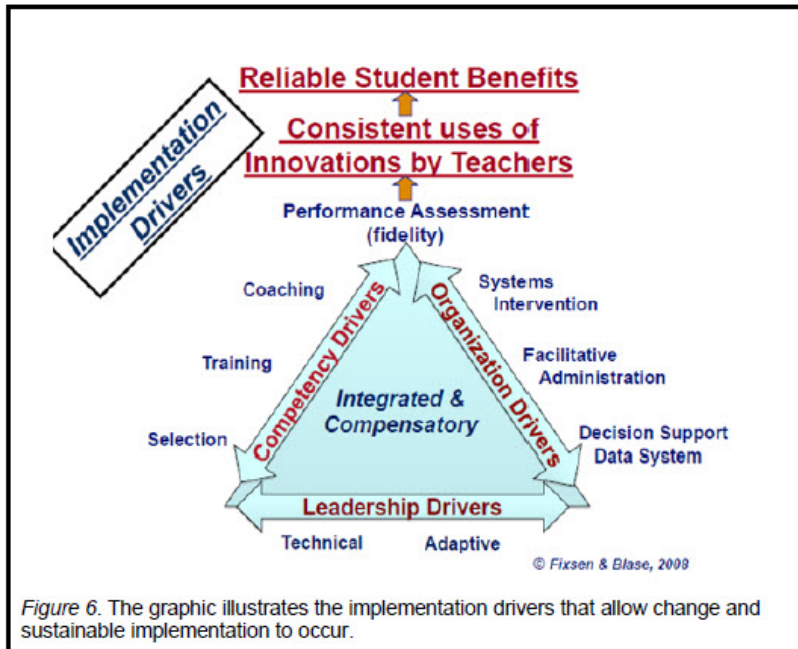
Implementation Drivers

Reliable Student Benefits

Consistent uses of Innovations by Teachers

Performance Assessment (fidelity)

Coaching

Training

Selection

Competency Drivers

Organization Drivers

Systems Intervention

Facilitative Administration

Decision Support Data System

Integrated & Compensatory

Leadership Drivers

Technical

Adaptive

© Fixsen & Blase, 2008

*Figure 6*. The graphic illustrates the implementation drivers that allow change and sustainable implementation to occur.